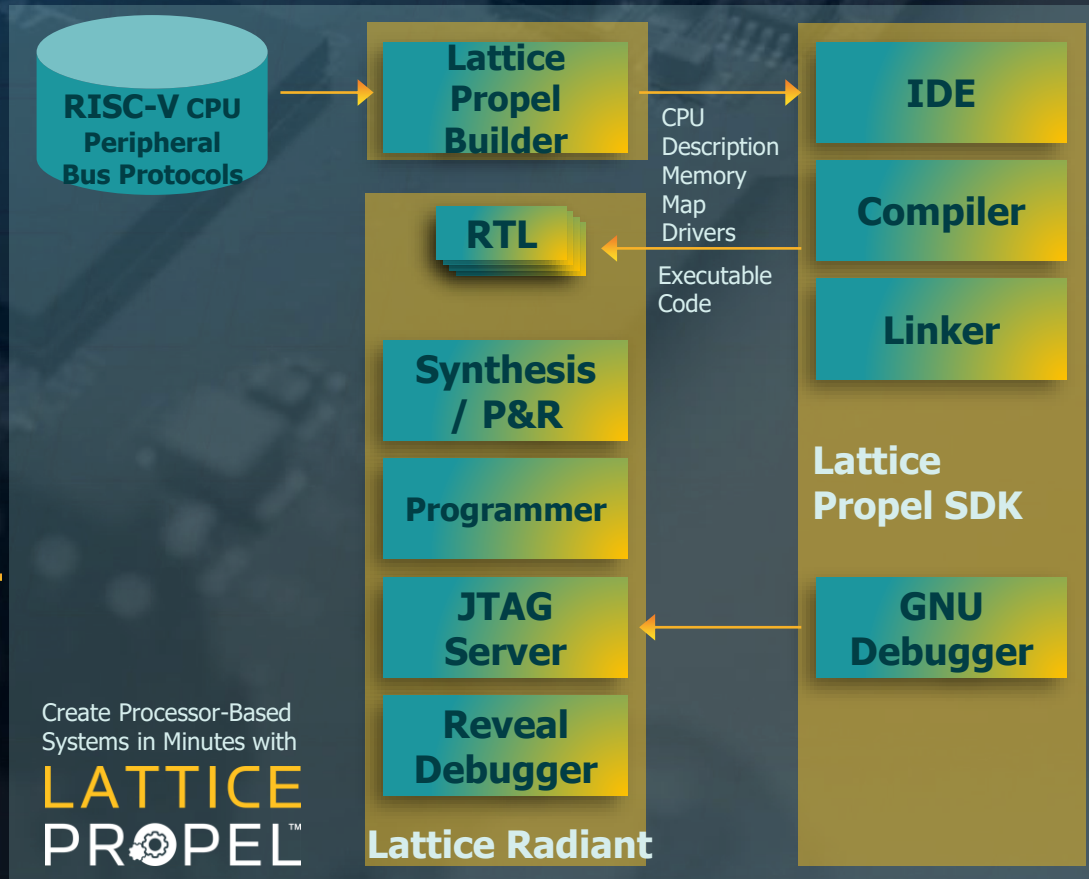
RISC-V CPU
Peripheral
Bus Protocols

Lattice
Propel
Builder

CPU
Description
Memory
Map
Drivers

Executable
Code

IDE

Compiler

Linker

RTL

Synthesis
/ P&R

Programmer

JTAG
Server

Reveal
Debugger

Lattice Radiant

Lattice
Propel SDK

GNU
Debugger

Create Processor-Based
Systems in Minutes with
LATTICE
PROPEL™